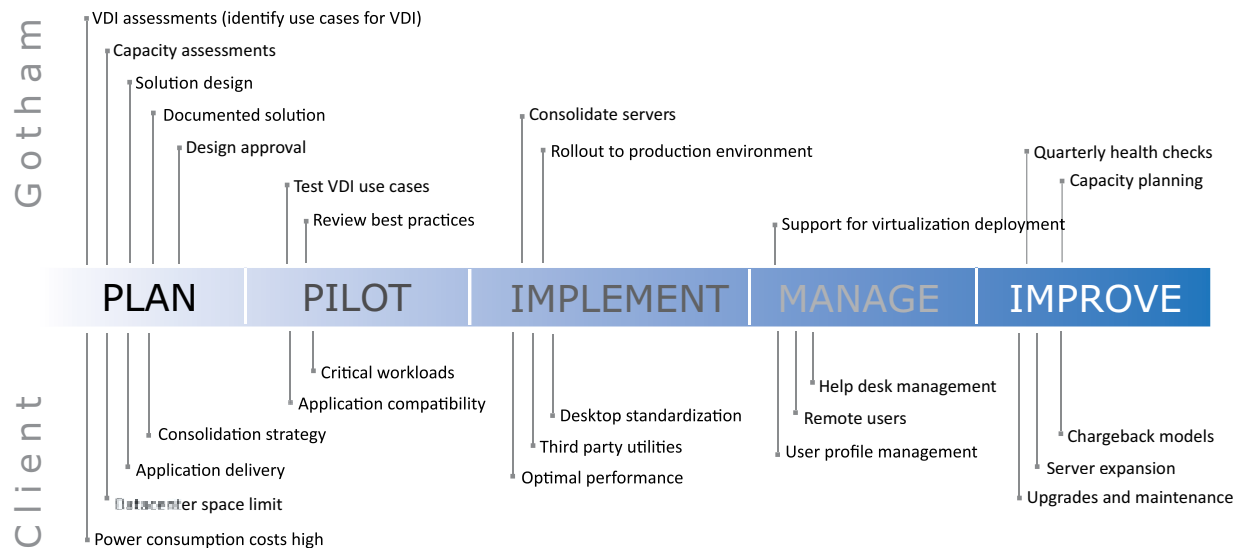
Gotham

VDI assessments (identify use cases for VDI)

Capacity assessments

Solution design

Documented solution

Design approval

Test VDI use cases

Review best practices

Consolidate servers

Rollout to production environment

Support for virtualization deployment

Quarterly health checks

Capacity planning

PLAN

PILOT

IMPLEMENT

MANAGE

IMPROVE

Critical workloads

Application compatibility

Consolidation strategy

Application delivery

Datacenter space limit

Power consumption costs high

Desktop standardization

Third party utilities

Optimal performance

Help desk management

Remote users

User profile management

Chargeback models

Server expansion

Upgrades and maintenance

Client